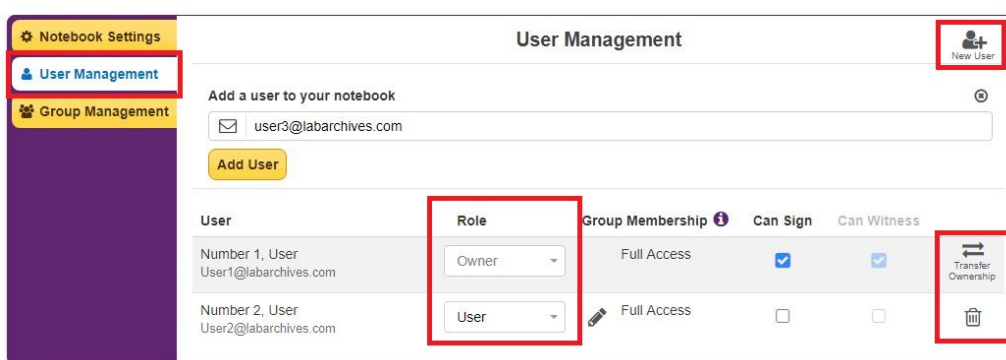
Notebook Settings
User Management
Group Management

User Management

New User

Add a user to your notebook

user3@labarchives.com

Add User

| User | Role | Group Membership | Can Sign | Can Witness | |
|---|---|---|---|---|---|
| Number 1, User User1@labarchives.com | Owner | Full Access | | | Transfer Ownership |
| Number 2, User User2@labarchives.com | User | Full Access | | | |